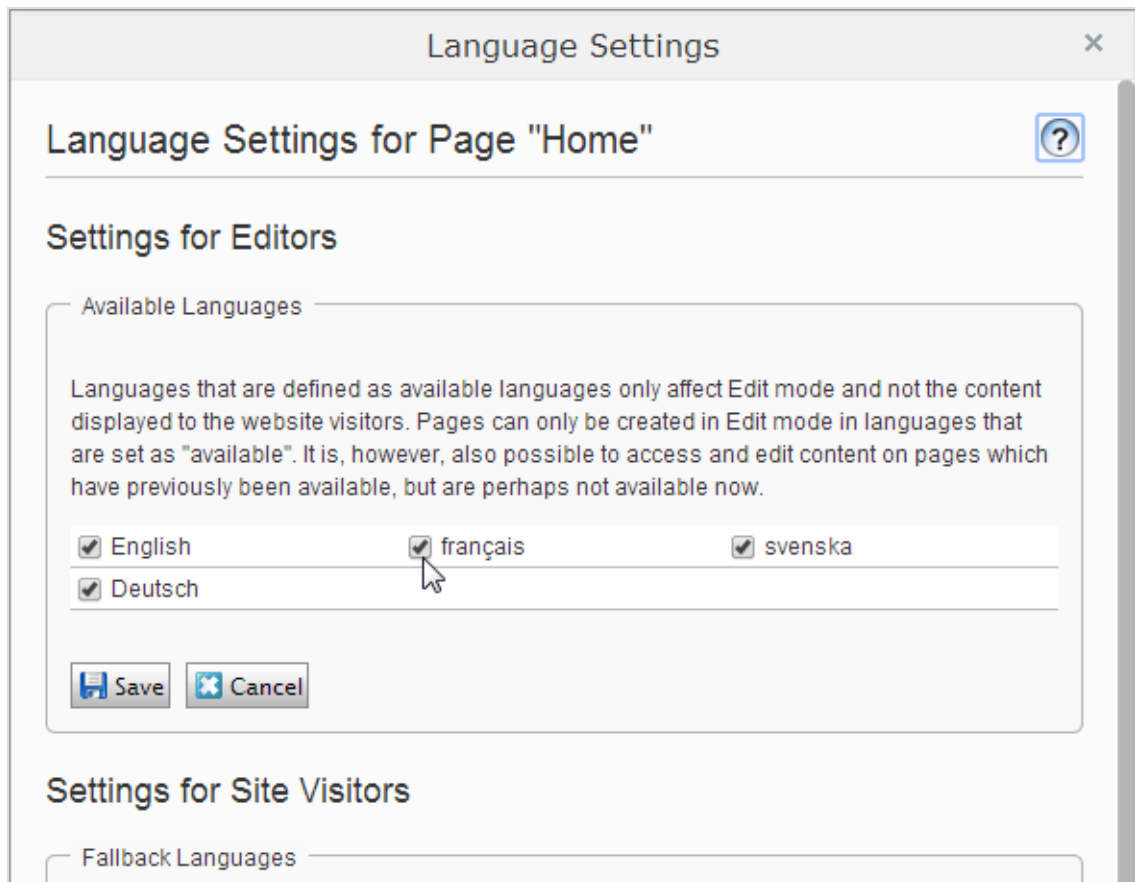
Language Settings ×

Language Settings for Page "Home" ?

Settings for Editors

Available Languages

Languages that are defined as available languages only affect Edit mode and not the content displayed to the website visitors. Pages can only be created in Edit mode in languages that are set as "available". It is, however, also possible to access and edit content on pages which have previously been available, but are perhaps not available now.

English
français
svenska
Deutsch

Save Cancel

Settings for Site Visitors

Fallback Languages